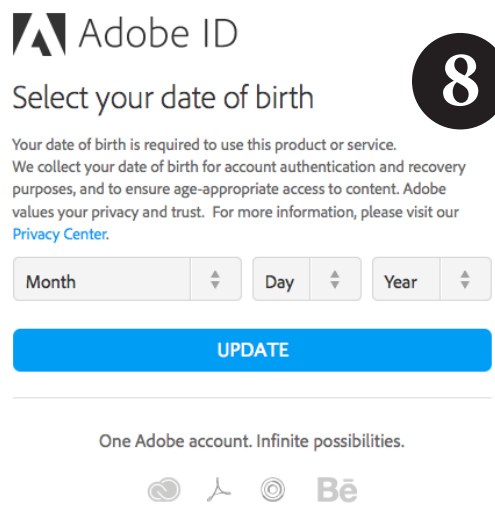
Adobe ID

8

Select your date of birth

Your date of birth is required to use this product or service. We collect your date of birth for account authentication and recovery purposes, and to ensure age-appropriate access to content. Adobe values your privacy and trust. For more information, please visit our Privacy Center.

Month
Day
Year

UPDATE

One Adobe account. Infinite possibilities.

Bē